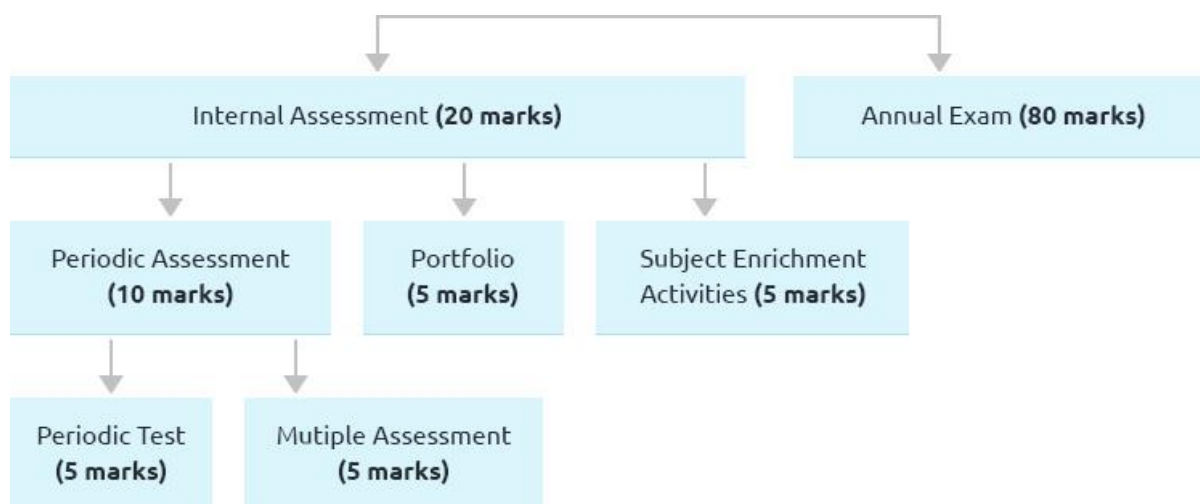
Internal Assessment **(20 marks)**

Annual Exam **(80 marks)**

Periodic Assessment **(10 marks)**

Portfolio **(5 marks)**

Subject Enrichment Activities **(5 marks)**

Periodic Test **(5 marks)**

Mutiple Assessment **(5 marks)**